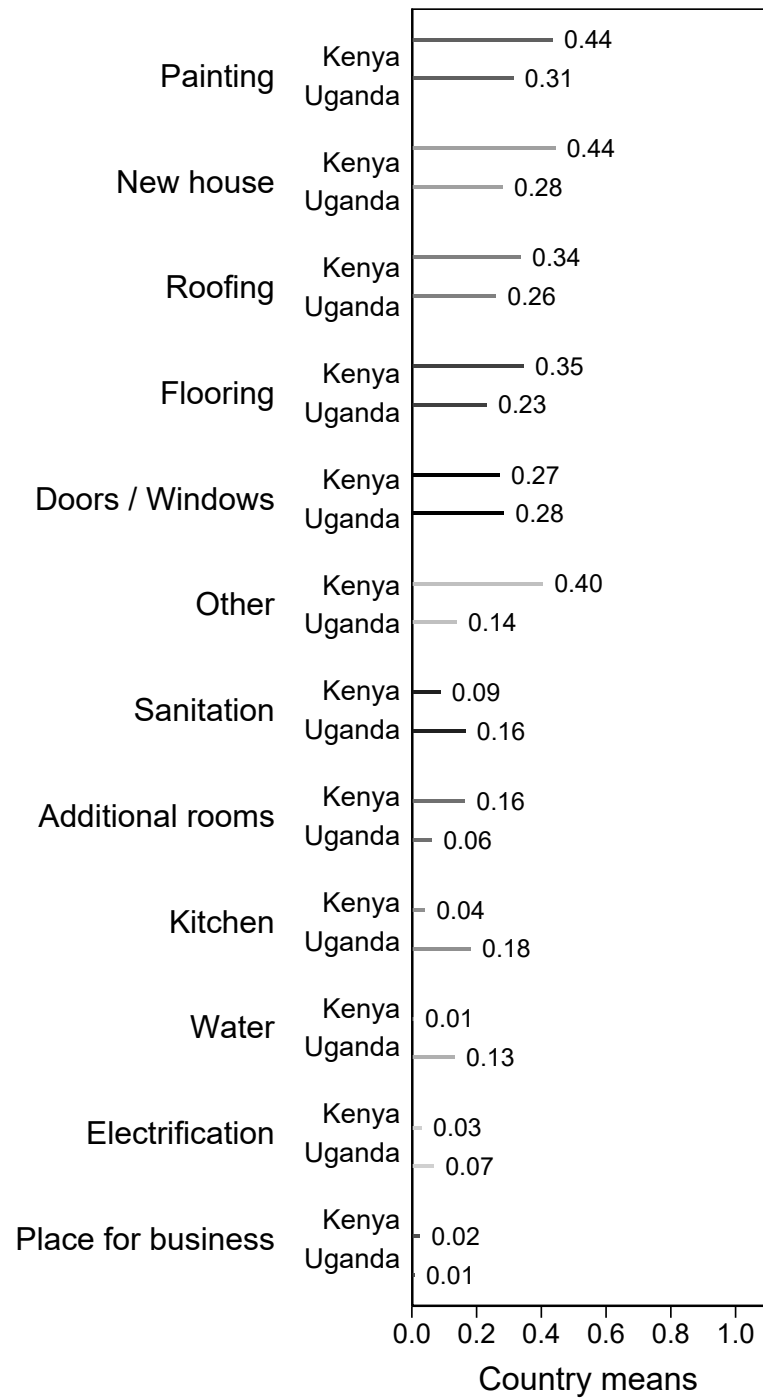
Painting
Kenya 0.44
Uganda 0.31

New house
Kenya 0.44
Uganda 0.28

Roofing
Kenya 0.34
Uganda 0.26

Flooring
Kenya 0.35
Uganda 0.23

Doors / Windows
Kenya 0.27
Uganda 0.28

Other
Kenya 0.40
Uganda 0.14

Sanitation
Kenya 0.09
Uganda 0.16

Additional rooms
Kenya 0.16
Uganda 0.06

Kitchen
Kenya 0.04
Uganda 0.18

Water
Kenya 0.01
Uganda 0.13

Electrification
Kenya 0.03
Uganda 0.07

Place for business
Kenya 0.02
Uganda 0.01

0.0 0.2 0.4 0.6 0.8 1.0

Country means